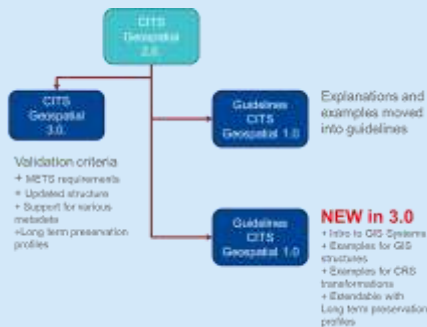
CITS Geospatial 2.0

CITS Geospatial 3.0

Guidelines CITS Geospatial 1.0

Explanations and examples moved into guidelines

Validation criteria
+ METS requirements
+ Updated structure
+ Support for various metadata
+Long term preservation profiles

Guidelines CITS Geospatial 1.0

NEW in 3.0
+ Intro to GIS Systems
+ Examples for GIS structures
+ Examples for CRS transformations
+ Extendable with Long term preservation profiles